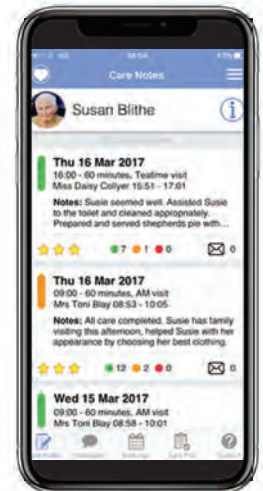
Care Notes

Susan Blithe

Thu 16 Mar 2017
16:00 - 60 minutes, Teatime visit
Miss Daisy Collyer 15:51 - 17:01

Notes: Susie seemed well. Assisted Susie to the toilet and cleaned appropriately. Prepared and served shepherds pie with...

7 1 0 0

Thu 16 Mar 2017
09:00 - 60 minutes, AM visit
Mrs Toni Blay 08:53 - 10:05

Notes: All care completed. Susie has family visiting this afternoon, helped Susie with her appearance by choosing her best clothing.

12 2 0 0

Wed 15 Mar 2017
09:00 - 60 minutes, AM visit
Mrs Toni Blay 08:53 - 10:05